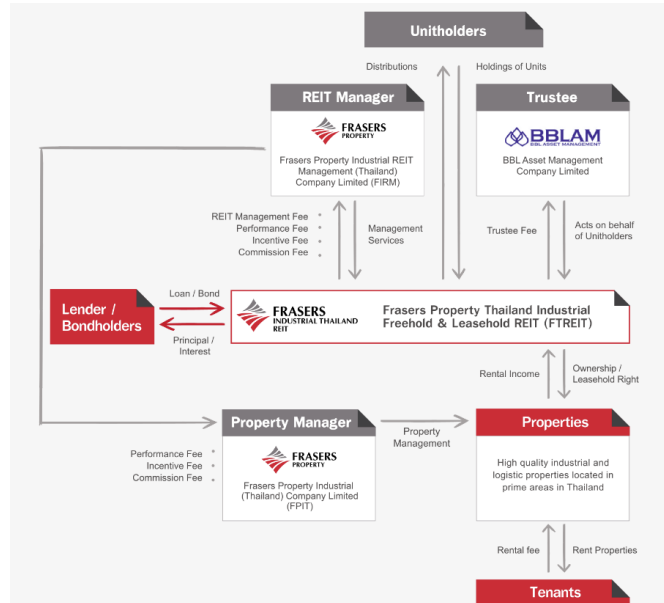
Unitholders

Distributions

Holdings of Units

REIT Manager

FRASERS PROPERTY

Frasers Property Industrial REIT Management (Thailand) Company Limited (FIRM)

Trustee

BBLAM BBL ASSET MANAGEMENT

BBL Asset Management Company Limited

REIT Management Fee
Performance Fee
Incentive Fee
Commission Fee

Management Services

Trustee Fee

Acts on behalf of Unitholders

Lender / Bondholders

Loan / Bond

Principal / Interest

FRASERS INDUSTRIAL THAILAND REIT

Frasers Property Thailand Industrial Freehold & Leasehold REIT (FTREIT)

Rental Income

Ownership / Leasehold Right

Property Manager

FRASERS PROPERTY

Frasers Property Industrial (Thailand) Company Limited (FPIT)

Performance Fee
Incentive Fee
Commission Fee

Property Management

Properties

High quality industrial and logistic properties located in prime areas in Thailand

Rental fee

Rent Properties

Tenants